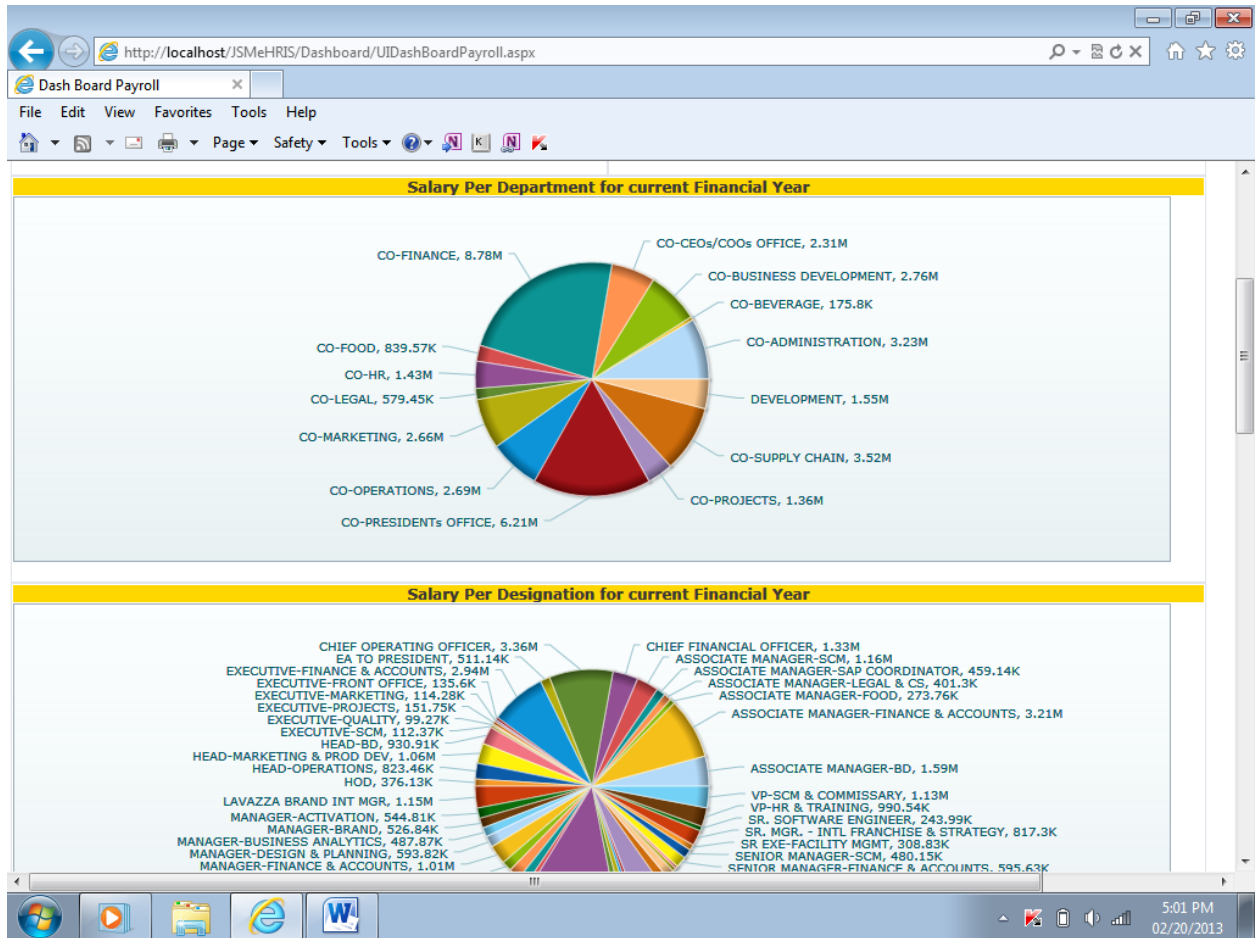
http://localhost/JSMeHRIS/Dashboard/UIDashBoardPayroll.aspx

Dash Board Payroll

File Edit View Favorites Tools Help

Page ▾ Safety ▾ Tools ▾

Salary Per Department for current Financial Year

CO-FINANCE, 8.78M
CO-CEOs/COOs OFFICE, 2.31M
CO-BUSINESS DEVELOPMENT, 2.76M
CO-BEVERAGE, 175.8K
CO-ADMINISTRATION, 3.23M
CO-FOOD, 839.57K
CO-HR, 1.43M
CO-LEGAL, 579.45K
DEVELOPMENT, 1.55M
CO-MARKETING, 2.66M
CO-SUPPLY CHAIN, 3.52M
CO-OPERATIONS, 2.69M
CO-PROJECTS, 1.36M
CO-PRESIDENTs OFFICE, 6.21M

Salary Per Designation for current Financial Year

CHIEF OPERATING OFFICER, 3.36M
EA TO PRESIDENT, 511.14K
EXECUTIVE-FINANCE & ACCOUNTS, 2.94M
EXECUTIVE-FRONT OFFICE, 135.6K
EXECUTIVE-MARKETING, 114.28K
EXECUTIVE-PROJECTS, 151.75K
EXECUTIVE-QUALITY, 99.27K
EXECUTIVE-SCM, 112.37K
HEAD-BD, 930.91K
HEAD-MARKETING & PROD DEV, 1.06M
HEAD-OPERATIONS, 823.46K
HOD, 376.13K
LAVAZZA BRAND INT MGR, 1.15M
MANAGER-ACTIVATION, 544.81K
MANAGER-BRAND, 526.84K
MANAGER-BUSINESS ANALYTICS, 487.87K
MANAGER-DESIGN & PLANNING, 593.82K
MANAGER-FINANCE & ACCOUNTS, 1.01M
CHIEF FINANCIAL OFFICER, 1.33M
ASSOCIATE MANAGER-SCM, 1.16M
ASSOCIATE MANAGER-SAP COORDINATOR, 459.14K
ASSOCIATE MANAGER-LEGAL & CS, 401.3K
ASSOCIATE MANAGER-FOOD, 273.76K
ASSOCIATE MANAGER-FINANCE & ACCOUNTS, 3.21M
ASSOCIATE MANAGER-BD, 1.59M
VP-SCM & COMMISSARY, 1.13M
VP-HR & TRAINING, 990.54K
SR. SOFTWARE ENGINEER, 243.99K
SR. MGR. - INTL FRANCHISE & STRATEGY, 817.3K
SR EXE-FACILITY MGMT, 308.83K
SENIOR MANAGER-SCM, 480.15K
SENIOR MANAGER-FINANCE & ACCOUNTS, 595.63K

5:01 PM
02/20/2013